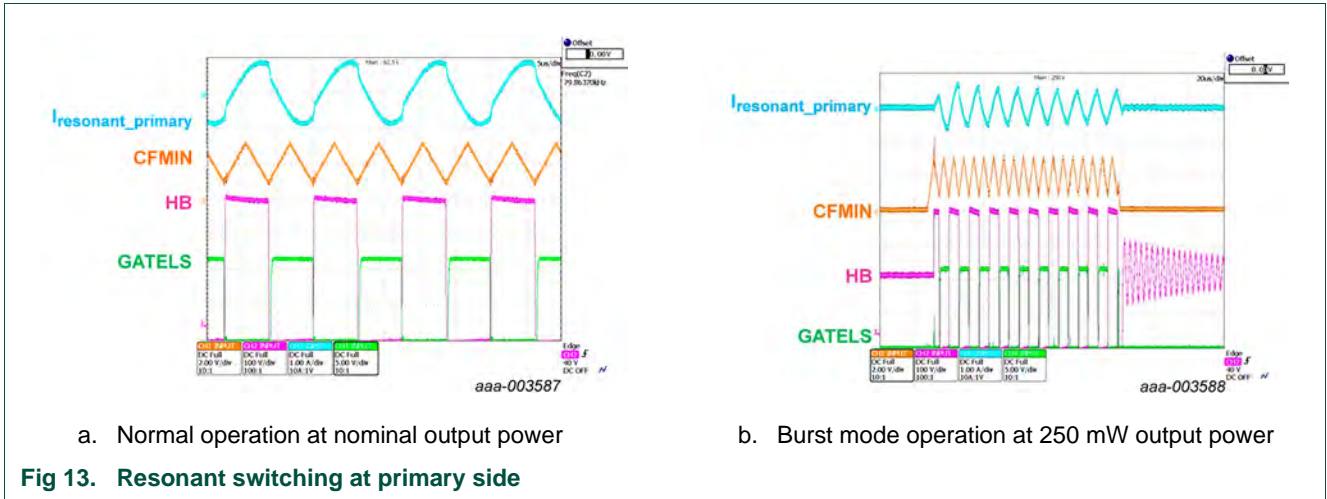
Offset
0.00V
Main : 62.5 k
5us/div
Freq(C2)
79.86370kHz

$I_{resonant\_primary}$
CFMIN
HB
GATELS

CH1 INPUT
DC Full
2.00 V/div
10:1

CH2 INPUT
DC Full
100 V/div
100:1

CH3 INPUT
DC Full
1.00 A/div
10A:1V

CH4 INPUT
DC Full
5.00 V/div
10:1

Edge
CH2
40 V
DC OFF

aaa-003587

Offset
0.00V
Main : 250 k
20us/div

$I_{resonant\_primary}$
CFMIN
HB
GATELS

CH1 INPUT
DC Full
2.00 V/div
10:1

CH2 INPUT
DC Full
100 V/div
100:1

CH3 INPUT
DC Full
1.00 A/div
10A:1V

CH4 INPUT
DC Full
5.00 V/div
10:1

Edge
CH2
40 V
DC OFF

aaa-003588

a. Normal operation at nominal output power

b. Burst mode operation at 250 mW output power

Fig 13. Resonant switching at primary side